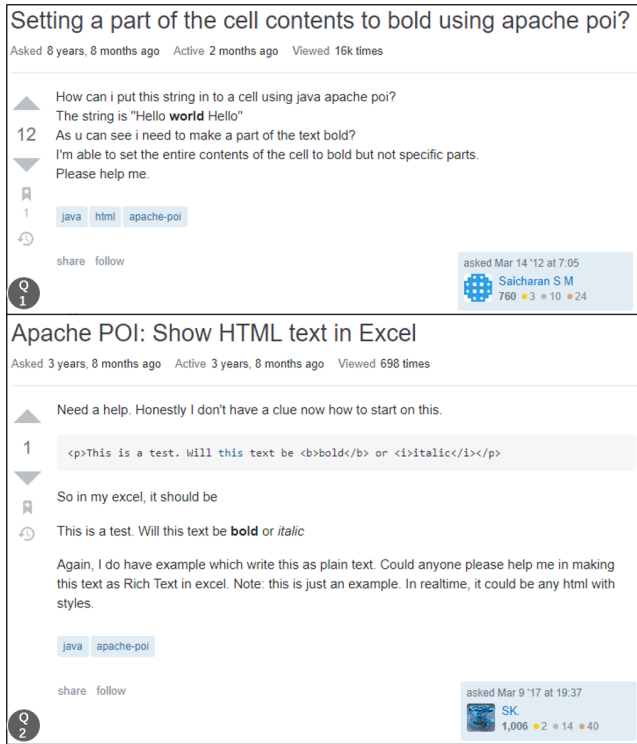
Setting a part of the cell contents to bold using apache poi?

Asked 8 years, 8 months ago Active 2 months ago Viewed 16k times

12

1

How can i put this string in to a cell using java apache poi?
The string is "Hello **world** Hello"
As u can see i need to make a part of the text bold?
I'm able to set the entire contents of the cell to bold but not specific parts.
Please help me.

java html apache-poi

share follow

asked Mar 14 '12 at 7:05
Saicharan S M
760 ●3 ●10 ●24

Q 1

Apache POI: Show HTML text in Excel

Asked 3 years, 8 months ago Active 3 years, 8 months ago Viewed 698 times

1

Need a help. Honestly I don't have a clue now how to start on this.

<p>This is a test. Will this text be <b>bold</b> or <i>italic</i></p>

So in my excel, it should be

This is a test. Will this text be **bold** or *italic*

Again, I do have example which write this as plain text. Could anyone please help me in making this text as Rich Text in excel. Note: this is just an example. In realtime, it could be any html with styles.

java apache-poi

share follow

asked Mar 9 '17 at 19:37
SK.
1,006 ●2 ●14 ●40

Q 2